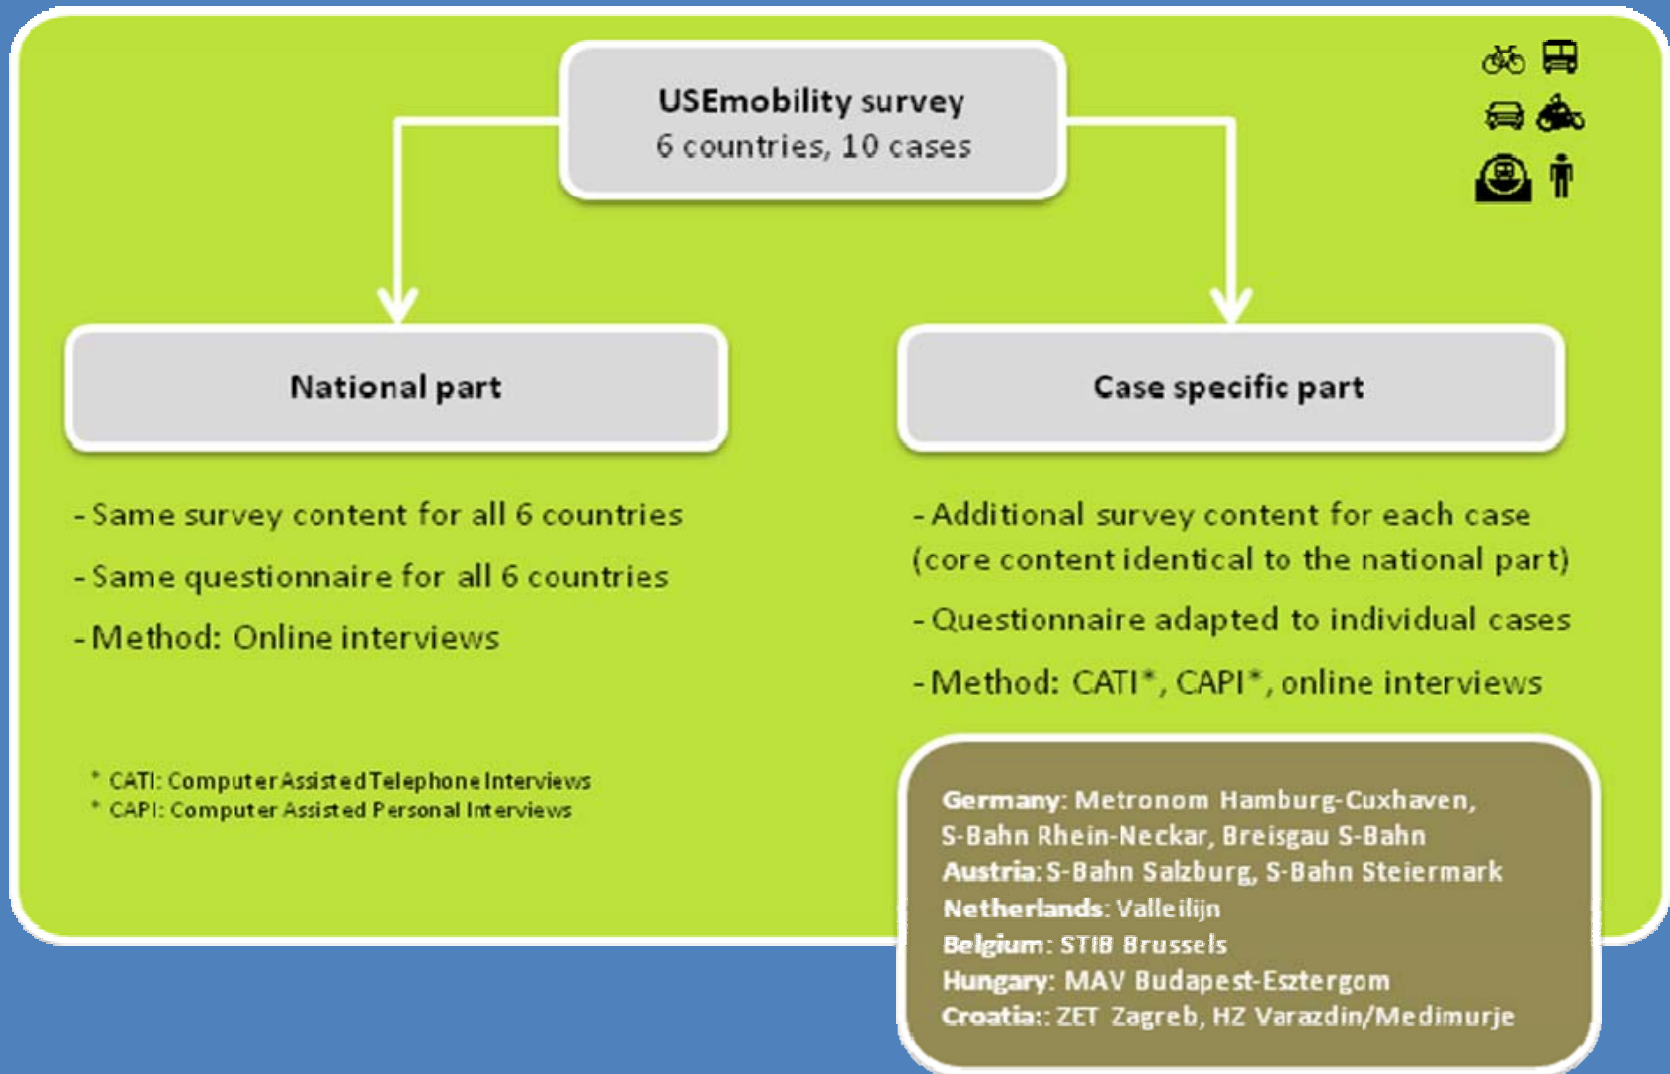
USEmobility survey
6 countries, 10 cases

National part

Case specific part

- Same survey content for all 6 countries

- Same questionnaire for all 6 countries

- Method: Online interviews

- Additional survey content for each case (core content identical to the national part)

- Questionnaire adapted to individual cases

- Method: CATI*, CAPI*, online interviews

* CATI: Computer Assisted Telephone Interviews
* CAPI: Computer Assisted Personal Interviews

Germany: Metronom Hamburg-Cuxhaven, S-Bahn Rhein-Neckar, Breisgau S-Bahn
Austria: S-Bahn Salzburg, S-Bahn Steiermark
Netherlands: Valleilijn
Belgium: STIB Brussels
Hungary: MAV Budapest-Esztergom
Croatia:: ZET Zagreb, HZ Varazdin/Medimurje